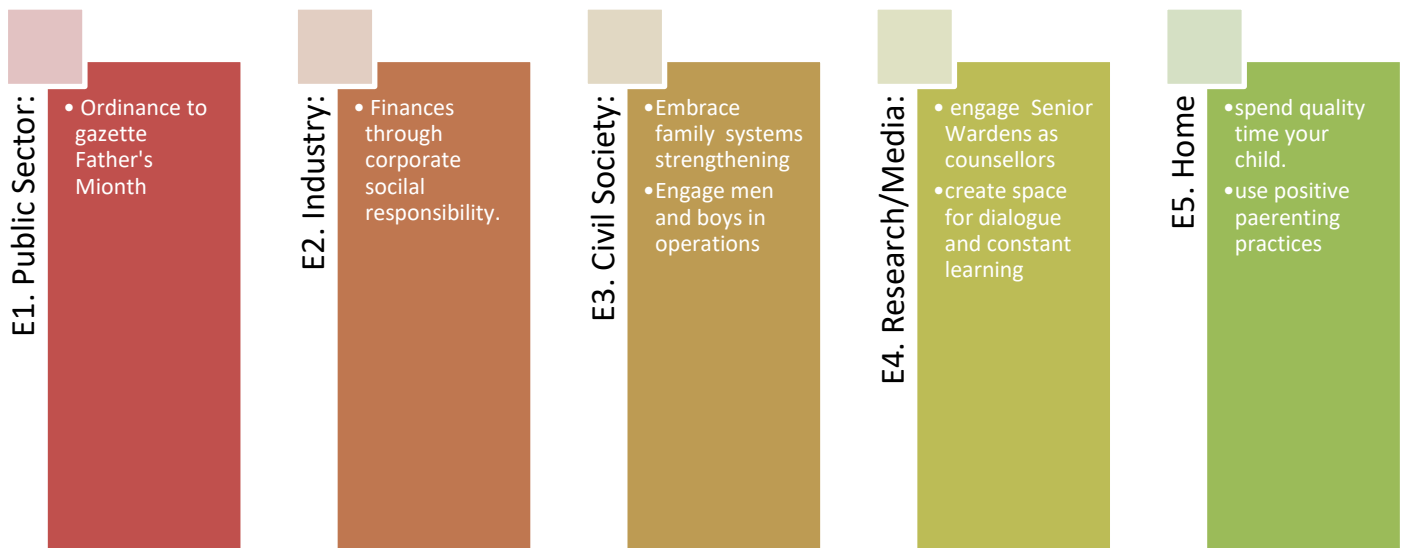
E1. Public Sector:

• Ordinance to gazette Father's Mionth

E2. Industry:

• Finances through corporate socilal responsibility.

E3. Civil Society:

• Embrace family systems strengthening
• Engage men and boys in operations

E4. Research/Media:

• engage Senior Wardens as counsellors
• create space for dialogue and constant learning

E5. Home

• spend quality time your child.
• use positive paerenting practices